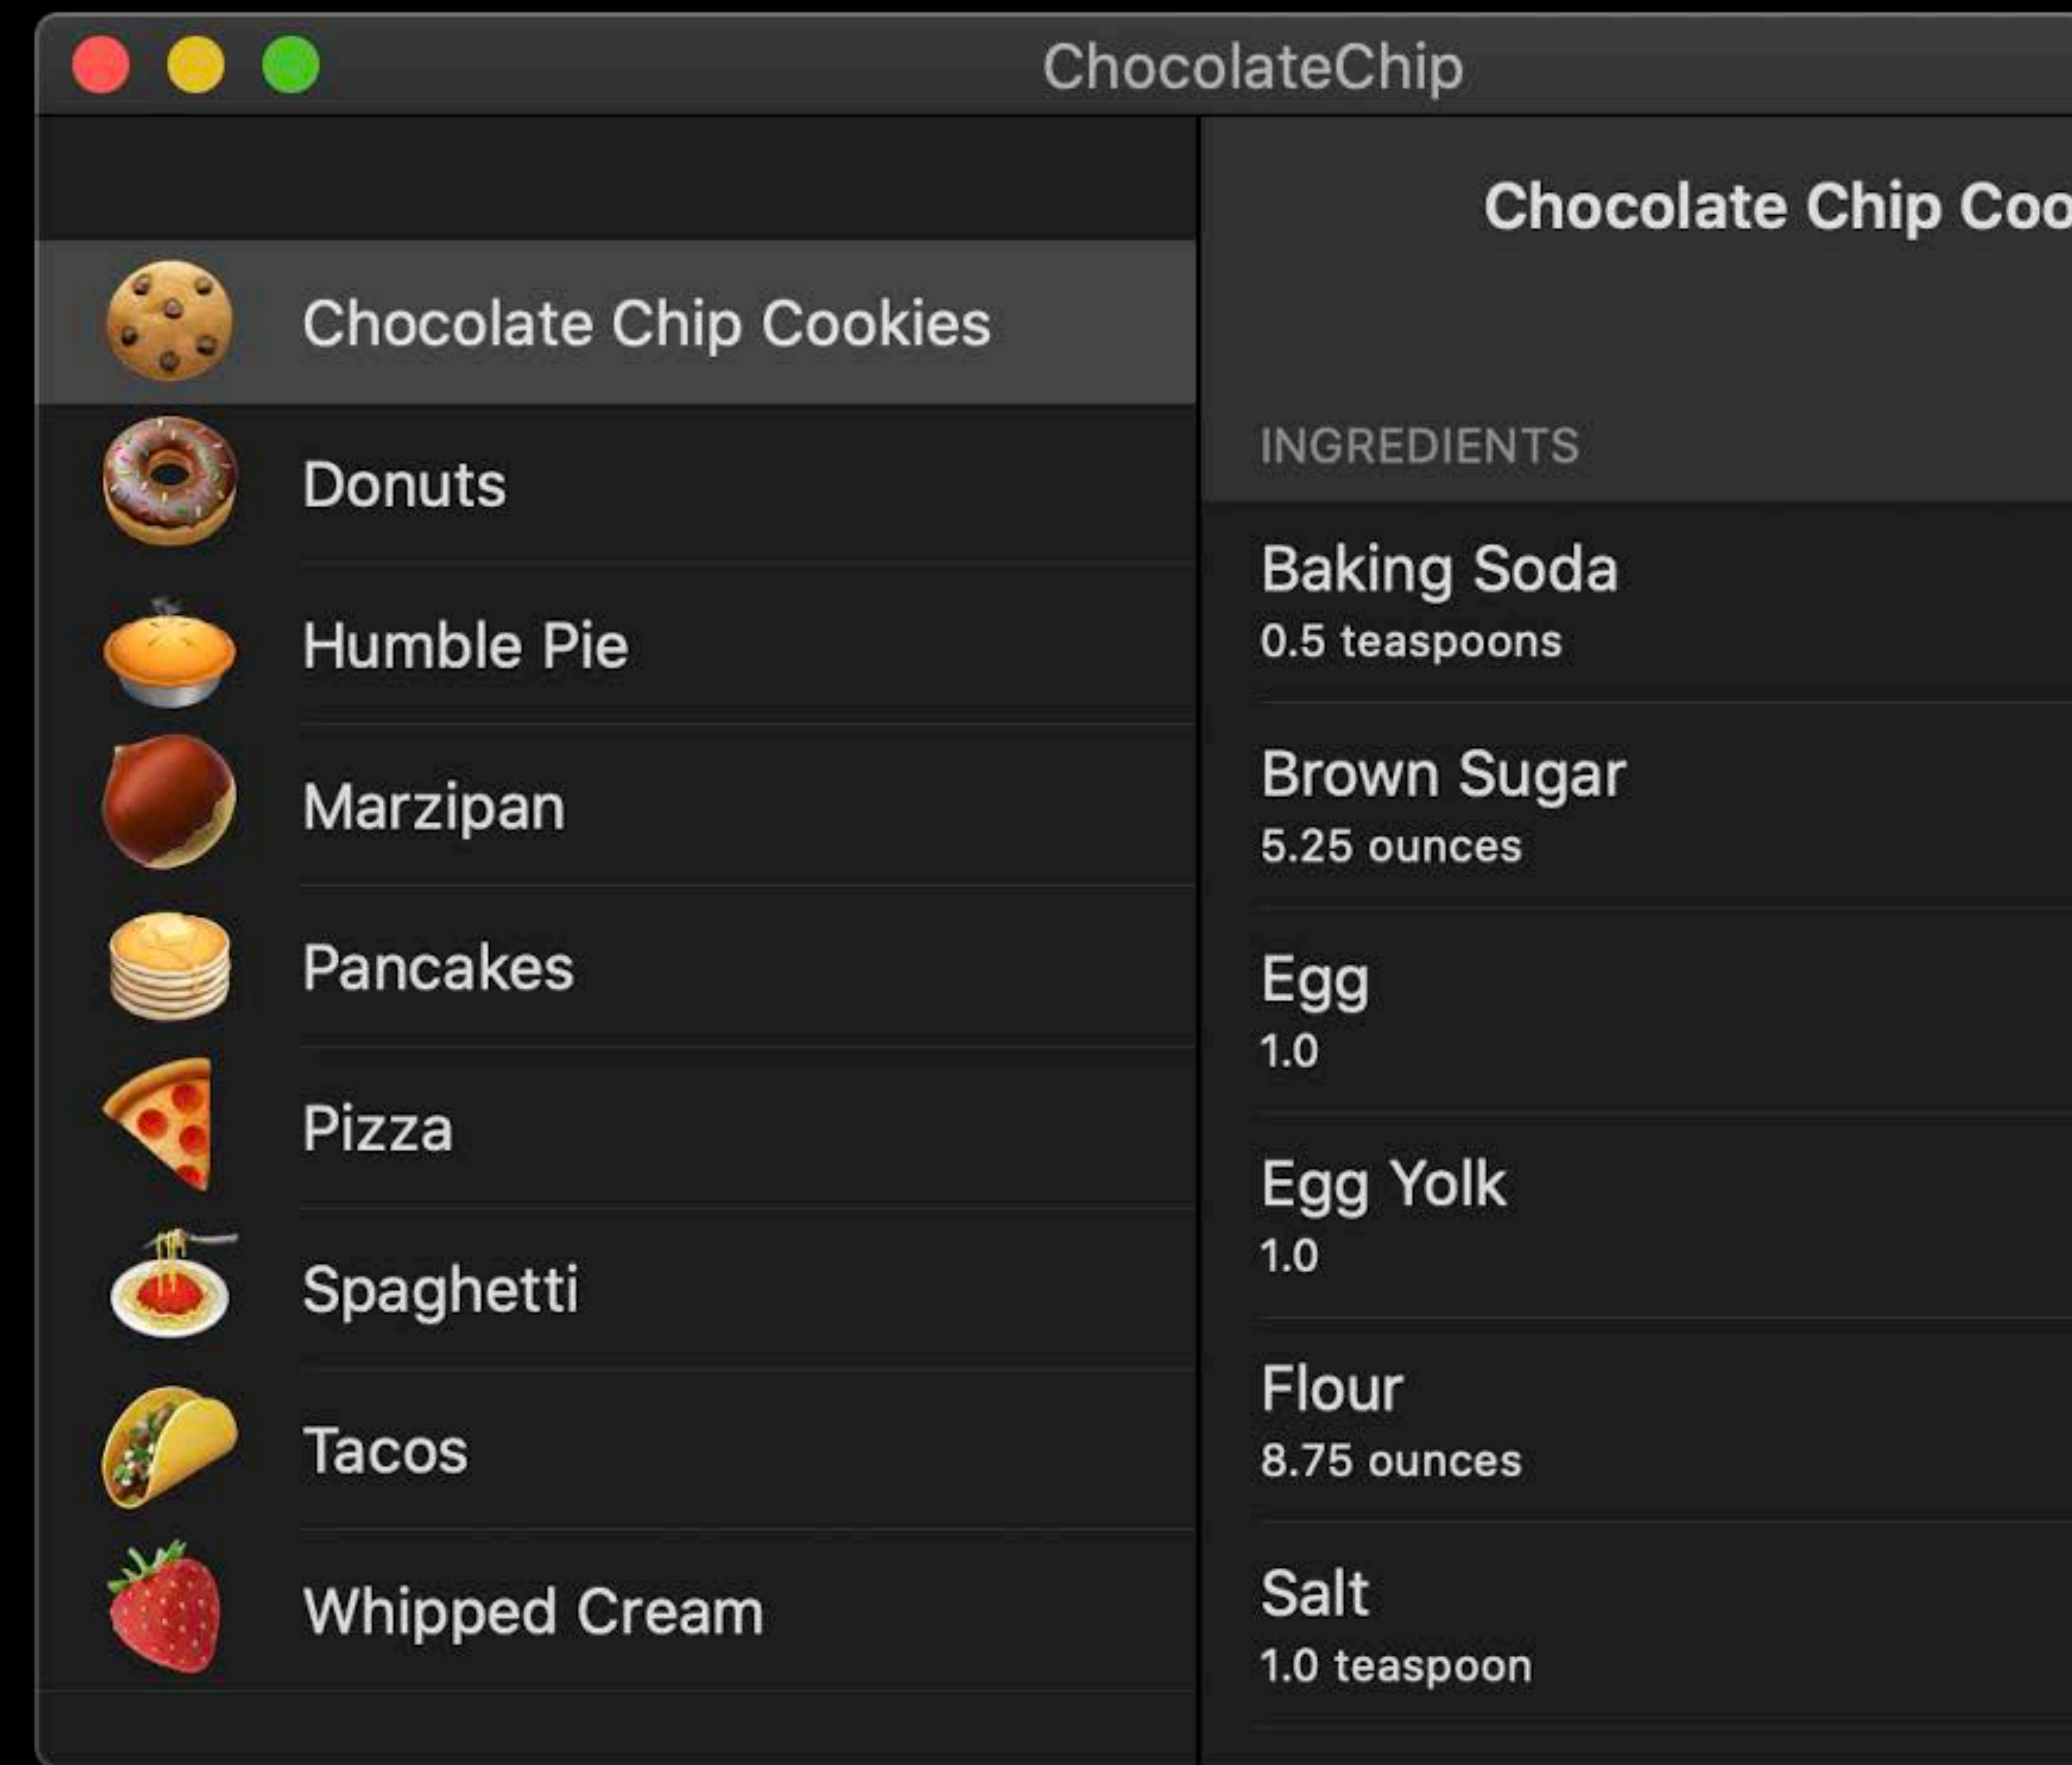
ChocolateChip

Chocolate Chip Cookies

Donuts

Humble Pie

Marzipan

Pancakes

Pizza

Spaghetti

Tacos

Whipped Cream

Chocolate Chip Coo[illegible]

INGREDIENTS

Baking Soda
0.5 teaspoons

Brown Sugar
5.25 ounces

Egg
1.0

Egg Yolk
1.0

Flour
8.75 ounces

Salt
1.0 teaspoon